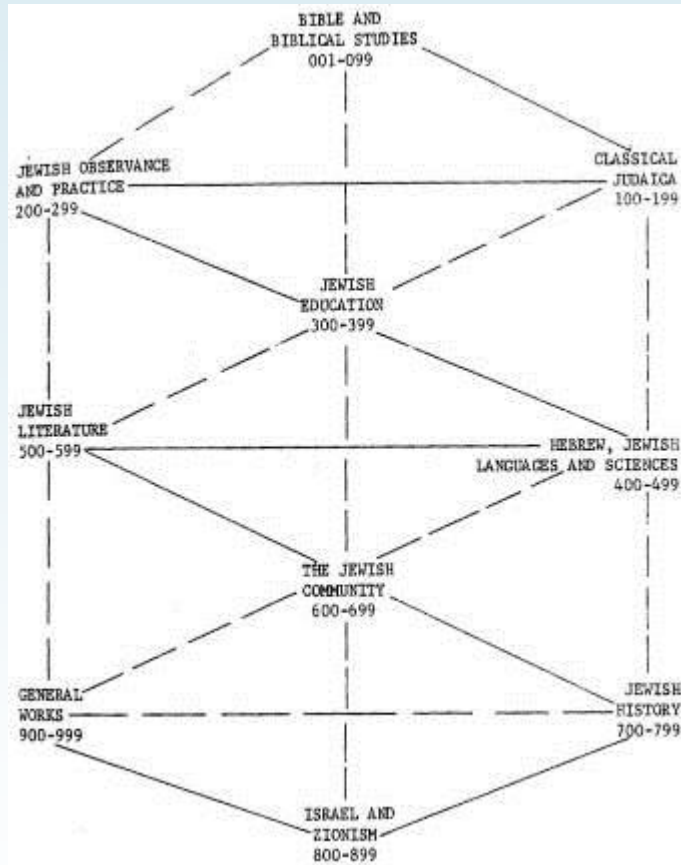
BIBLE AND BIBLICAL STUDIES 001-099

JEWISH OBSERVANCE AND PRACTICE 200-299

CLASSICAL JUDAICA 100-199

JEWISH EDUCATION 300-399

JEWISH LITERATURE 500-599

HEBREW, JEWISH LANGUAGES AND SCIENCES 400-499

THE JEWISH COMMUNITY 600-699

GENERAL WORKS 900-999

JEWISH HISTORY 700-799

ISRAEL AND ZIONISM 800-899